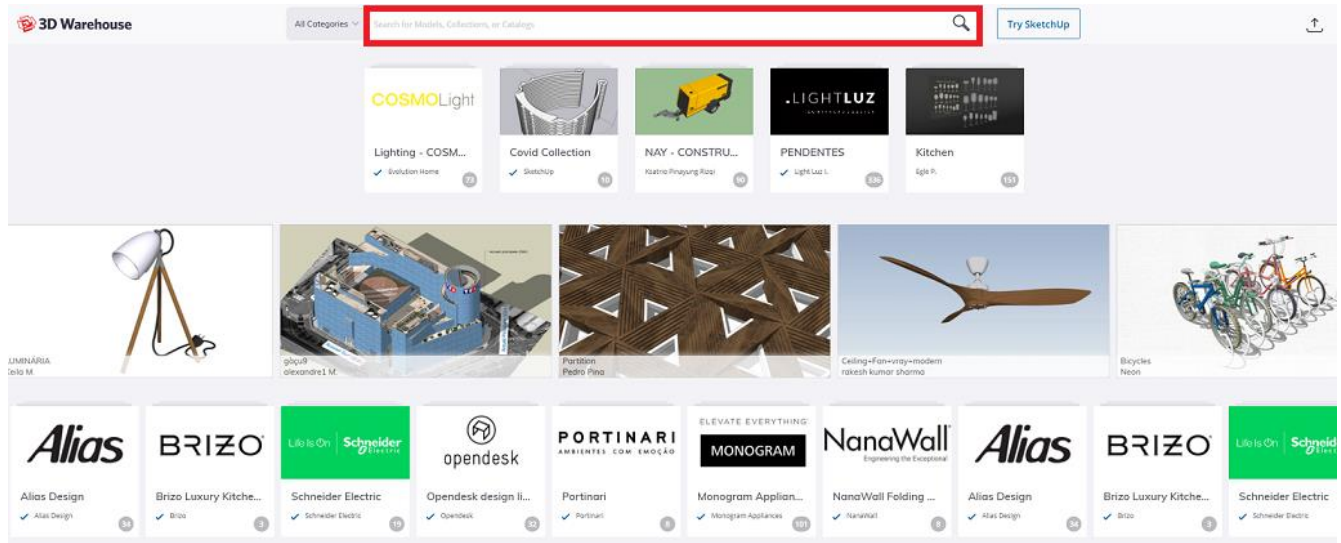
3D Warehouse

All Categories

Search for Models, Collections, or Catalogs

Try SketchUp

COSMOLight
Lighting - COSM...
Evolution Home
73

Covid Collection
SketchUp
10

NAY - CONSTRU...
Kuatro Pinayung Rizal
60

.LIGHTLUZ
PENDENTES
Light Luz I.
336

Kitchen
Egle P.
151

LUMINÁRIA
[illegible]ela M.

g9gu9
alexandre1 M.

Partition
Pedro Pina

Ceiling+Fan+vray+modern
rakesh kumar sharma

Bicycles
Neon

Alias
Alias Design
Alias Design
34

BRIZO
Brizo Luxury Kitche...
Brizo
3

Life Is On Schneider Electric
Schneider Electric
Schneider Electric
19

opendesk
Opendesk design li...
Opendesk
32

PORTINARI
AMBIENTES COM EMOÇÃO
Portinari
Portinari
8

ELEVATE EVERYTHING
MONOGRAM
Monogram Applian...
Monogram Appliances
101

NanaWall
Engineering the Exceptional
NanaWall Folding ...
NanaWall
9

Alias
Alias Design
Alias Design
34

BRIZO
Brizo Luxury Kitche...
Brizo
3

Life Is On Schneid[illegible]
Schneider Electric
Schneider Electric